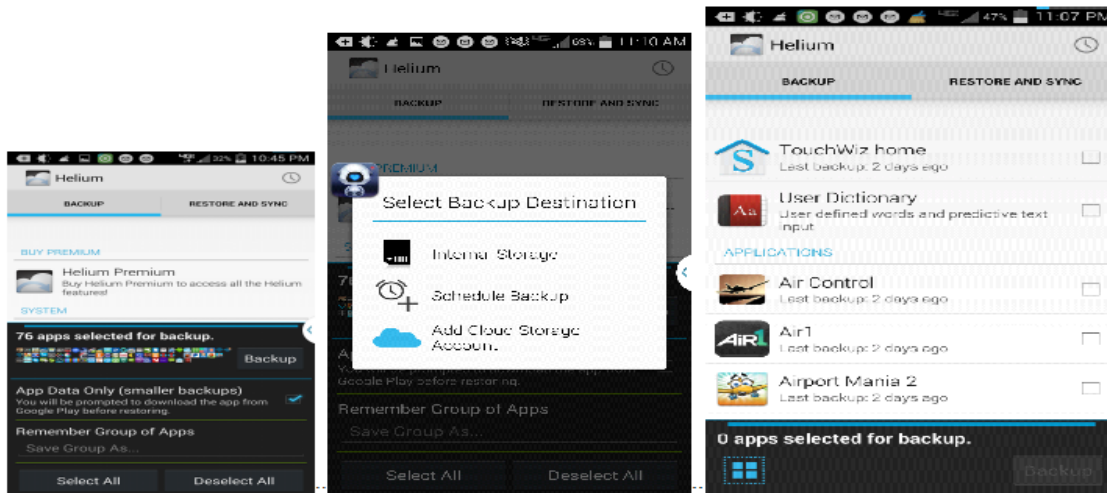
32% 10:45 PM
Helium
BACKUP
RESTORE AND SYNC
BUY PREMIUM
Helium Premium
Buy Helium Premium to access all the Helium features!
SYSTEM
76 apps selected for backup.
Backup
App Data Only (smaller backups)
You will be prompted to download the app from Google Play before restoring.
Remember Group of Apps
Save Group As...
Select All
Deselect All

68% 11:10 AM
Helium
BACKUP
RESTORE AND SYNC
PREMIUM
Select Backup Destination
Internal Storage
Schedule Backup
Add Cloud Storage Account.
Google Play before restoring.
Remember Group of Apps
Save Group As...
Select All
Deselect All

47% 11:07 PM
Helium
BACKUP
RESTORE AND SYNC
TouchWiz home
Last backup: 2 days ago
User Dictionary
User defined words and predictive text input
APPLICATIONS
Air Control
Last backup: 2 days ago
Air1
Last backup: 2 days ago
Airport Mania 2
Last backup: 2 days ago
0 apps selected for backup.
Backup